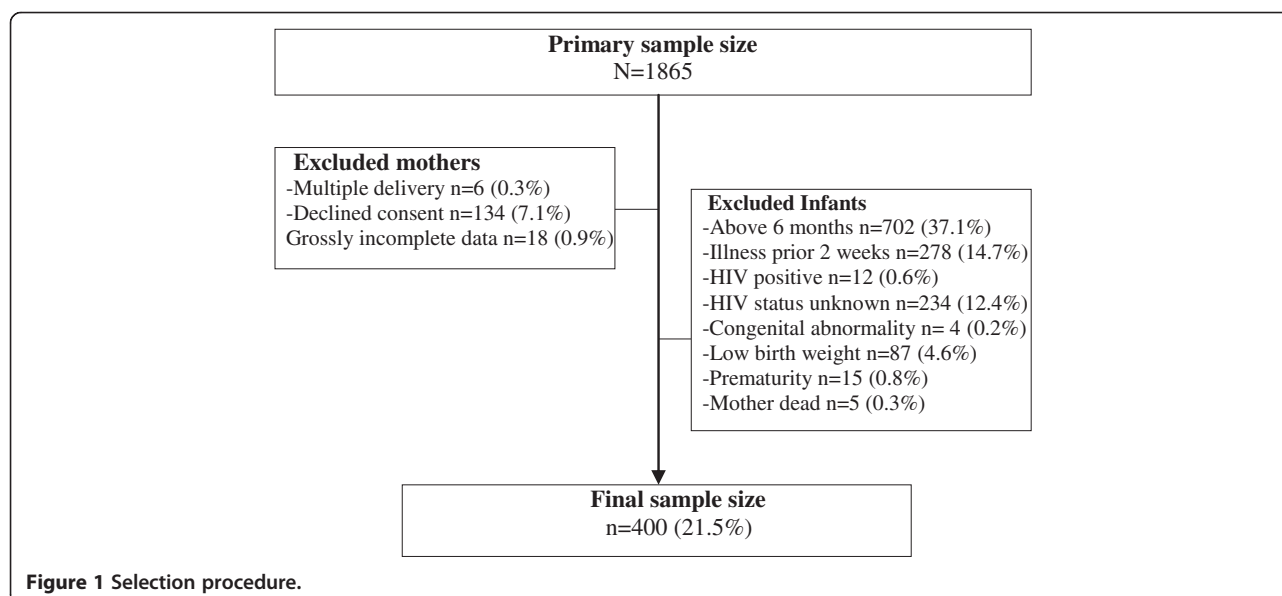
Primary sample size
N=1865

Excluded mothers
-Multiple delivery n=6 (0.3%)
-Declined consent n=134 (7.1%)
Grossly incomplete data n=18 (0.9%)

Excluded Infants
-Above 6 months n=702 (37.1%)
-Illness prior 2 weeks n=278 (14.7%)
-HIV positive n=12 (0.6%)
-HIV status unknown n=234 (12.4%)
-Congenital abnormality n= 4 (0.2%)
-Low birth weight n=87 (4.6%)
-Prematurity n=15 (0.8%)
-Mother dead n=5 (0.3%)

Final sample size
n=400 (21.5%)

Figure 1 Selection procedure.